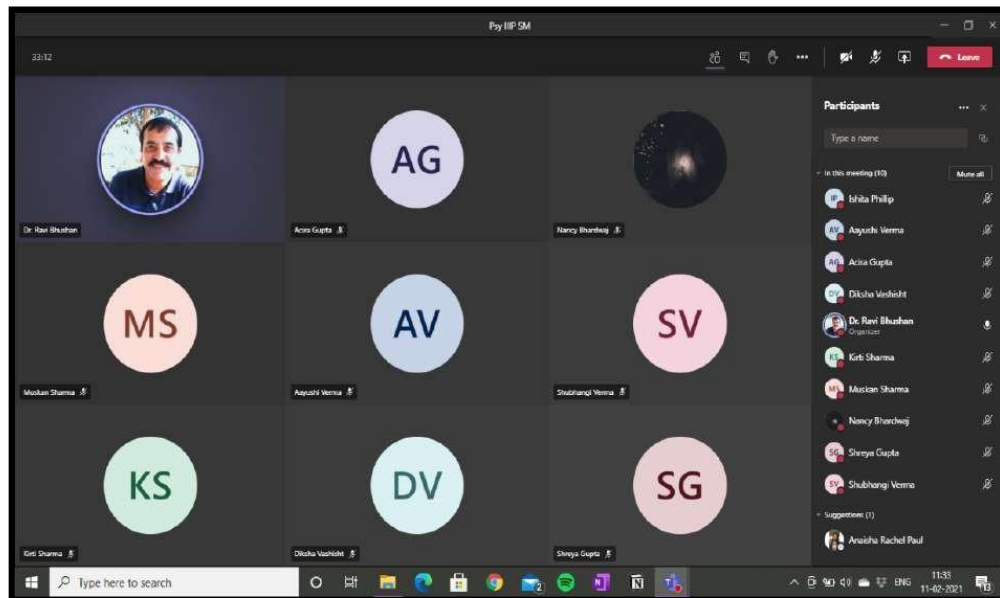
Psy IIIP SM

33:12

Leave

Participants

Type a name

In this meeting (10)

Mute all

IP Ishita Phillip

AV Aayushi Verma

AG Acira Gupta

DV Diksha Vashisht

Dr. Ravi Bhushan
Organizer

KS Kirti Sharma

MS Muskan Sharma

Nancy Bhardwaj

SG Shreya Gupta

SV Shubhangi Verma

Suggestions (1)

Anaisha Rachel Paul

Dr. Ravi Bhushan

AG

Acira Gupta

Nancy Bhardwaj

MS

Muskan Sharma

AV

Aayushi Verma

SV

Shubhangi Verma

KS

Kirti Sharma

DV

Diksha Vashisht

SG

Shreya Gupta

Type here to search

ENG

11:33
11-02-2021